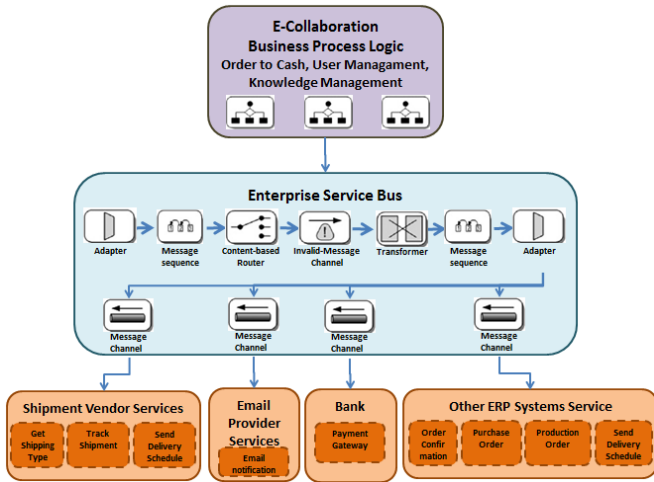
E-Collaboration
Business Process Logic
Order to Cash, User Managment, Knowledge Management

Enterprise Service Bus

Adapter
Message sequence
Content-based Router
Invalid-Message Channel
Transformer
Message sequence
Adapter

Message Channel
Message Channel
Message Channel
Message Channel

Shipment Vendor Services
Get Shipping Type
Track Shipment
Send Delivery Schedule

Email Provider Services
Email notification

Bank
Payment Gateway

Other ERP Systems Service
Order Confir mation
Purchase Order
Production Order
Send Delivery Schedule